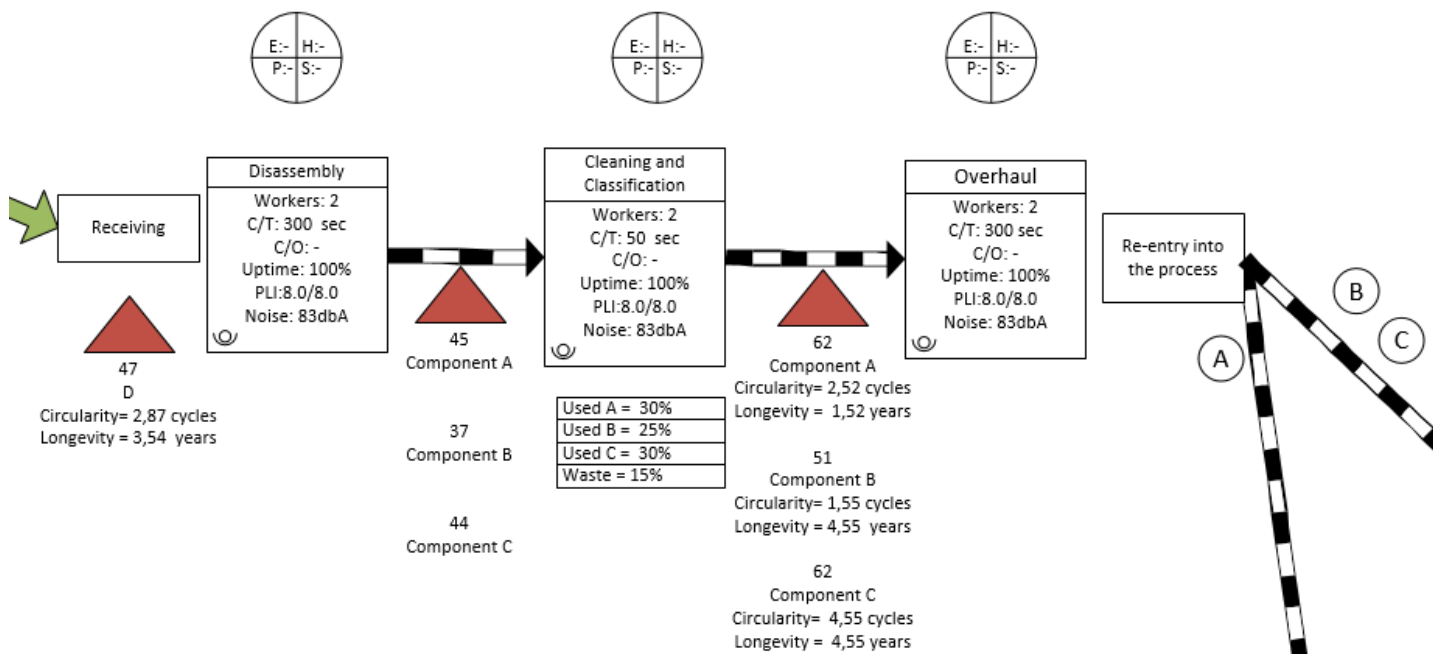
E:- H:-
P:- S:-

E:- H:-
P:- S:-

E:- H:-
P:- S:-

Receiving

Disassembly
Workers: 2
C/T: 300 sec
C/O: -
Uptime: 100%
PLI:8.0/8.0
Noise: 83dbA

47
D
Circularity= 2,87 cycles
Longevity = 3,54 years

45
Component A

37
Component B

44
Component C

Cleaning and Classification
Workers: 2
C/T: 50 sec
C/O: -
Uptime: 100%
PLI:8.0/8.0
Noise: 83dbA

| Used A = 30% |
|---|
| Used B = 25% |
| Used C = 30% |
| Waste = 15% |

62
Component A
Circularity= 2,52 cycles
Longevity = 1,52 years

51
Component B
Circularity= 1,55 cycles
Longevity = 4,55 years

62
Component C
Circularity= 4,55 cycles
Longevity = 4,55 years

Overhaul
Workers: 2
C/T: 300 sec
C/O: -
Uptime: 100%
PLI:8.0/8.0
Noise: 83dbA

Re-entry into the process

B

C

A